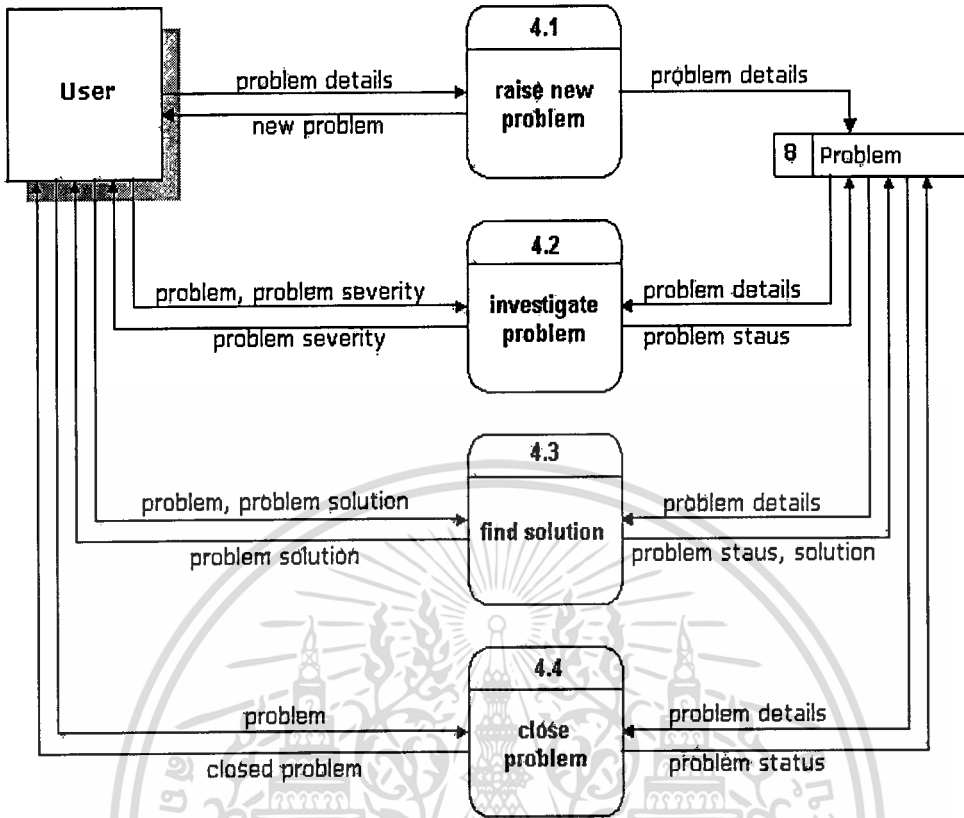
User

problem details

new problem

4.1

raise new problem

problem details

8 | Problem

4.2

problem, problem severity

problem severity

investigate problem

problem details

problem staus

4.3

problem, problem solution

problem solution

find solution

problem details

problem staus, solution

4.4

problem

closed problem

close problem

problem details

problem status